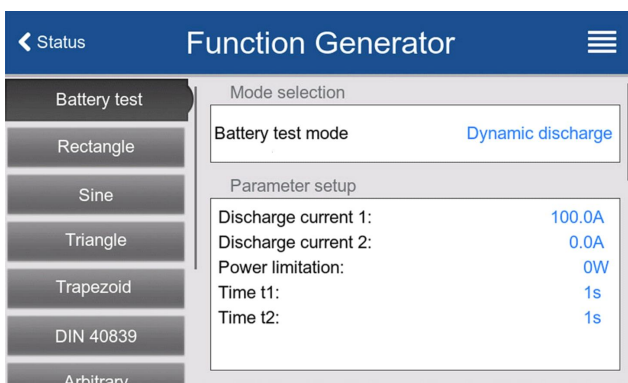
Status

Function Generator

Battery test
Rectangle
Sine
Triangle
Trapezoid
DIN 40839
Arbitrary

Mode selection

Battery test mode Dynamic discharge

Parameter setup

| | |
|---|---|
| Discharge current 1: | 100.0A |
| Discharge current 2: | 0.0A |
| Power limitation: | 0W |
| Time t1: | 1s |
| Time t2: | 1s |